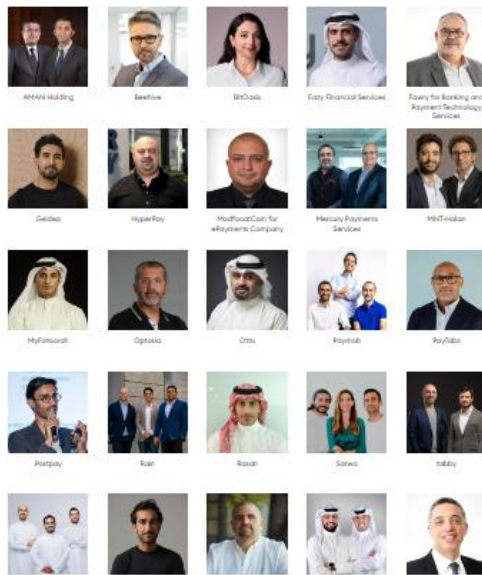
AMANI Holding

Beehive

BitOasis

Easy Financial Services

Fawry for Banking and Payment Technology Services

Geidea

HyperPay

MadfoozatCom for ePayments Company

Mercury Payments Services

MNT-Halan

MyFatoorah

Optasia

Ottu

Paymob

PayTabs

Postpay

Rain

Rasan

Sarwa

tabby